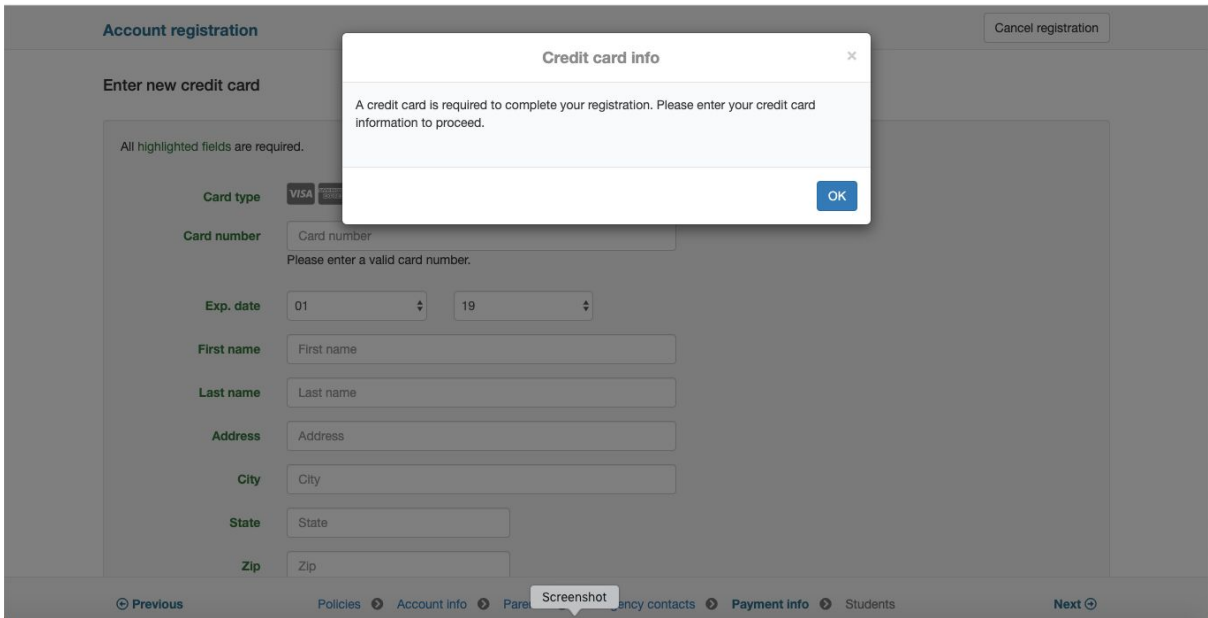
Account registration

Cancel registration

Enter new credit card

Credit card info

×

A credit card is required to complete your registration. Please enter your credit card information to proceed.

OK

All highlighted fields are required.

Card type VISA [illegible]

Card number Card number

Please enter a valid card number.

Exp. date 01 19

First name First name

Last name Last name

Address Address

City City

State State

Zip Zip

Screenshot

← Previous Policies Account info Pare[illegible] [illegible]ency contacts Payment info Students Next →